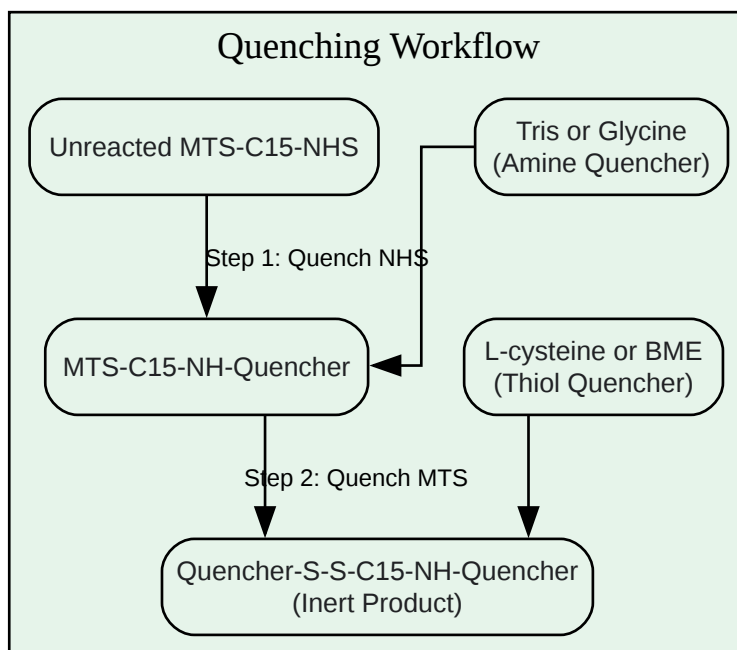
Quenching Workflow

Unreacted MTS-C15-NHS

Tris or Glycine
(Amine Quencher)

Step 1: Quench NHS

MTS-C15-NH-Quencher

L-cysteine or BME
(Thiol Quencher)

Step 2: Quench MTS

Quencher-S-S-C15-NH-Quencher
(Inert Product)